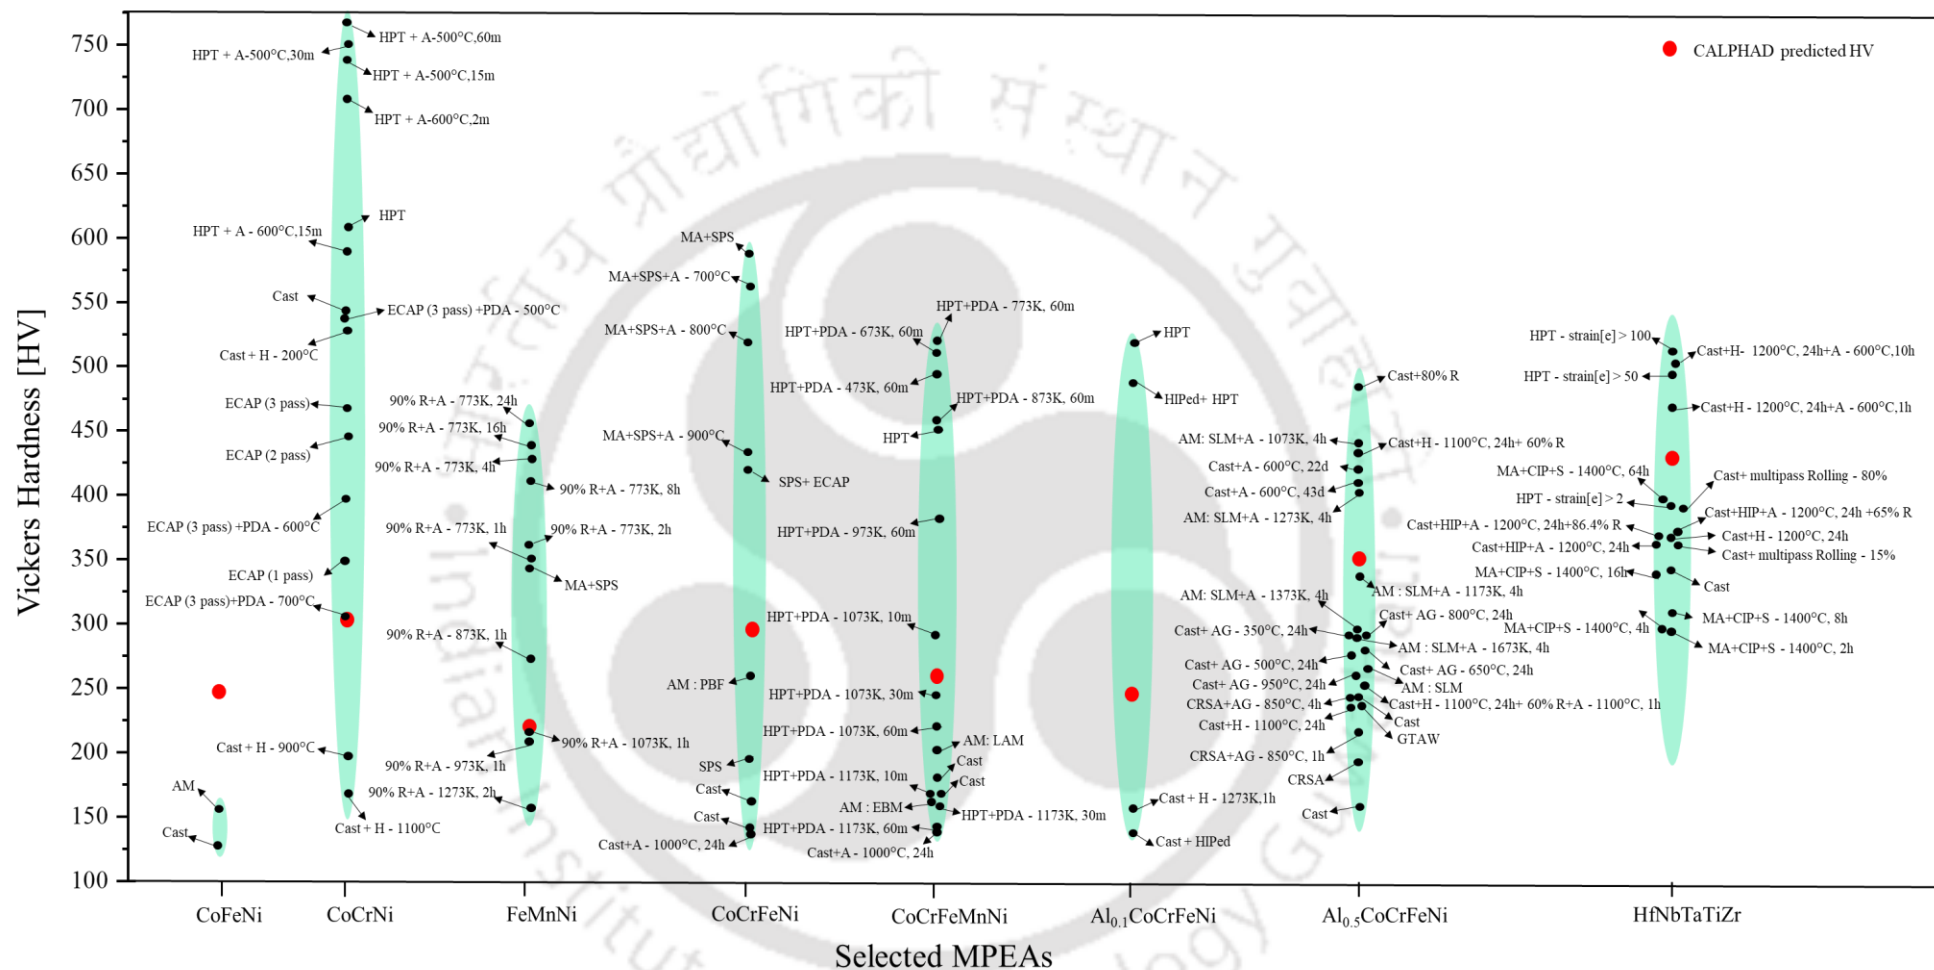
CALPHAD predicted HV

Vickers Hardness [HV]

750
700
650
600
550
500
450
400
350
300
250
200
150
100

HPT + A-500°C,60m
HPT + A-500°C,30m
HPT + A-500°C,15m
HPT + A-600°C,2m
HPT
HPT + A - 600°C,15m
Cast
ECAP (3 pass) +PDA - 500°C
Cast + H - 200°C
ECAP (3 pass)
ECAP (2 pass)
ECAP (3 pass) +PDA - 600°C
ECAP (1 pass)
ECAP (3 pass)+PDA - 700°C
Cast + H - 900°C
Cast + H - 1100°C
AM
Cast

90% R+A - 773K, 24h
90% R+A - 773K, 16h
90% R+A - 773K, 4h
90% R+A - 773K, 8h
90% R+A - 773K, 1h
90% R+A - 773K, 2h
MA+SPS
90% R+A - 873K, 1h
90% R+A - 1073K, 1h
90% R+A - 973K, 1h
90% R+A - 1273K, 2h

MA+SPS
MA+SPS+A - 700°C
MA+SPS+A - 800°C
MA+SPS+A - 900°C
SPS+ ECAP
AM : PBF
SPS
Cast
Cast
Cast+A - 1000°C, 24h

HPT+PDA - 773K, 60m
HPT+PDA - 673K, 60m
HPT+PDA - 473K, 60m
HPT+PDA - 873K, 60m
HPT
HPT+PDA - 973K, 60m
HPT+PDA - 1073K, 10m
HPT+PDA - 1073K, 30m
HPT+PDA - 1073K, 60m
AM: LAM
Cast
Cast
HPT+PDA - 1173K, 10m
AM : EBM
HPT+PDA - 1173K, 30m
HPT+PDA - 1173K, 60m
Cast+A - 1000°C, 24h

HPT
HIPed+ HPT
Cast + H - 1273K,1h
Cast + HIPed

Cast+80% R
AM: SLM+A - 1073K, 4h
Cast+H - 1100°C, 24h+ 60% R
Cast+A - 600°C, 22d
Cast+A - 600°C, 43d
AM: SLM+A - 1273K, 4h
AM : SLM+A - 1173K, 4h
AM: SLM+A - 1373K, 4h
Cast+ AG - 800°C, 24h
Cast+ AG - 350°C, 24h
AM : SLM+A - 1673K, 4h
Cast+ AG - 500°C, 24h
Cast+ AG - 650°C, 24h
Cast+ AG - 950°C, 24h
AM : SLM
CRSA+AG - 850°C, 4h
Cast+H - 1100°C, 24h+ 60% R+A - 1100°C, 1h
Cast+H - 1100°C, 24h
Cast
GTAW
CRSA+AG - 850°C, 1h
CRSA
Cast

HPT - strain[e] > 100
Cast+H- 1200°C, 24h+A - 600°C,10h
HPT - strain[e] > 50
Cast+H - 1200°C, 24h+A - 600°C,1h
MA+CIP+S - 1400°C, 64h
Cast+ multipass Rolling - 80%
HPT - strain[e] > 2
Cast+HIP+A - 1200°C, 24h +65% R
Cast+HIP+A - 1200°C, 24h+86.4% R
Cast+H - 1200°C, 24h
Cast+HIP+A - 1200°C, 24h
Cast+ multipass Rolling - 15%
MA+CIP+S - 1400°C, 16h
Cast
MA+CIP+S - 1400°C, 8h
MA+CIP+S - 1400°C, 4h
MA+CIP+S - 1400°C, 2h

CoFeNi
CoCrNi
FeMnNi
CoCrFeNi
CoCrFeMnNi
$Al_{0.1}CoCrFeNi$
$Al_{0.5}CoCrFeNi$
HfNbTaTiZr

Selected MPEAs